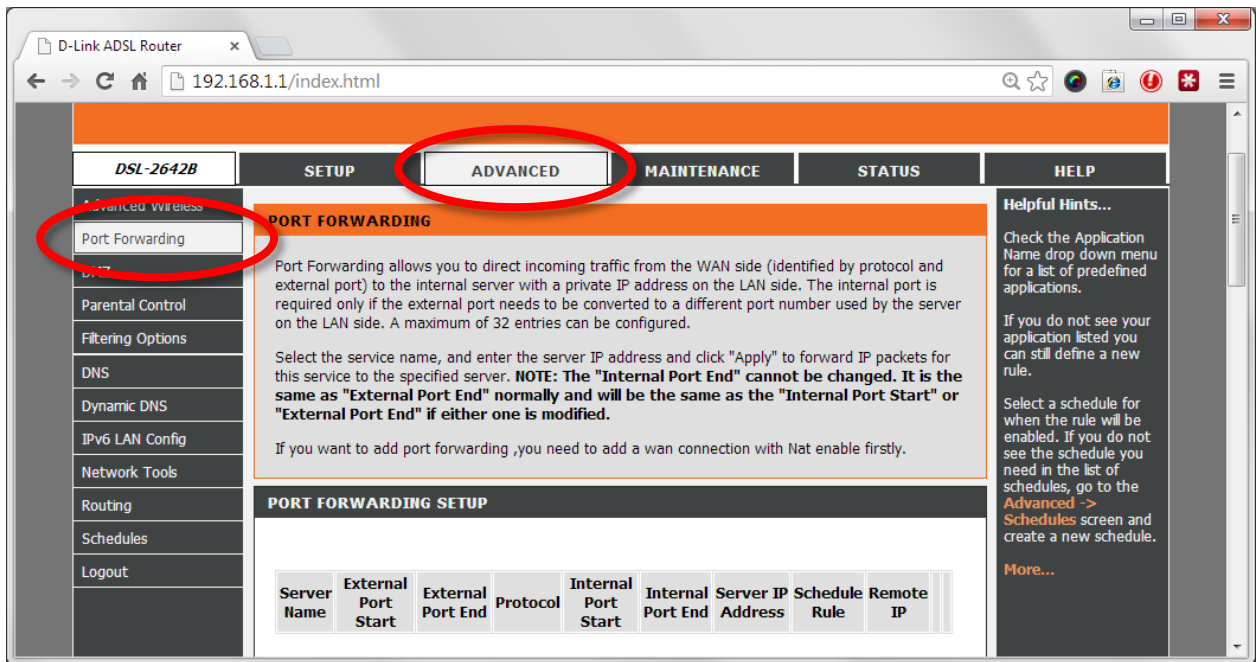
D-Link ADSL Router ×

192.168.1.1/index.html

DSL-2642B

SETUP

ADVANCED

MAINTENANCE

STATUS

HELP

Advanced Wireless

Port Forwarding

DMZ

Parental Control

Filtering Options

DNS

Dynamic DNS

IPv6 LAN Config

Network Tools

Routing

Schedules

Logout

PORT FORWARDING

Port Forwarding allows you to direct incoming traffic from the WAN side (identified by protocol and external port) to the internal server with a private IP address on the LAN side. The internal port is required only if the external port needs to be converted to a different port number used by the server on the LAN side. A maximum of 32 entries can be configured.

Select the service name, and enter the server IP address and click "Apply" to forward IP packets for this service to the specified server. **NOTE: The "Internal Port End" cannot be changed. It is the same as "External Port End" normally and will be the same as the "Internal Port Start" or "External Port End" if either one is modified.**

If you want to add port forwarding ,you need to add a wan connection with Nat enable firstly.

PORT FORWARDING SETUP

| Server Name | External Port Start | External Port End | Protocol | Internal Port Start | Internal Port End | Server IP Address | Schedule Rule | Remote IP |
|---|---|---|---|---|---|---|---|---|

Helpful Hints...

Check the Application Name drop down menu for a list of predefined applications.

If you do not see your application listed you can still define a new rule.

Select a schedule for when the rule will be enabled. If you do not see the schedule you need in the list of schedules, go to the Advanced -> Schedules screen and create a new schedule.

More...